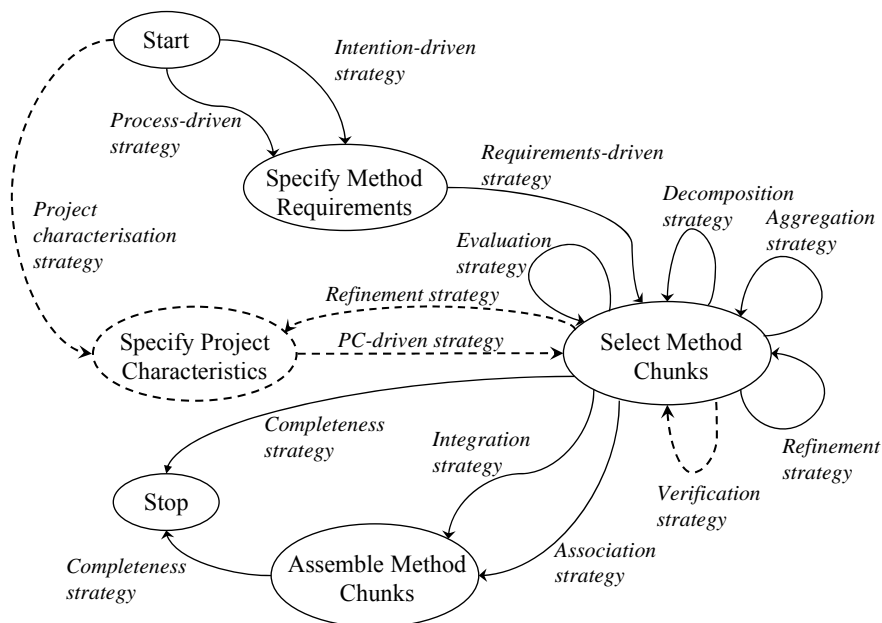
Start

Intention-driven strategy

Process-driven strategy

Specify Method Requirements

Requirements-driven strategy

Decomposition strategy

Aggregation strategy

Project characterisation strategy

Evaluation strategy

Refinement strategy

Specify Project Characteristics

PC-driven strategy

Select Method Chunks

Completeness strategy

Integration strategy

Refinement strategy

Stop

Verification strategy

Completeness strategy

Assemble Method Chunks

Association strategy